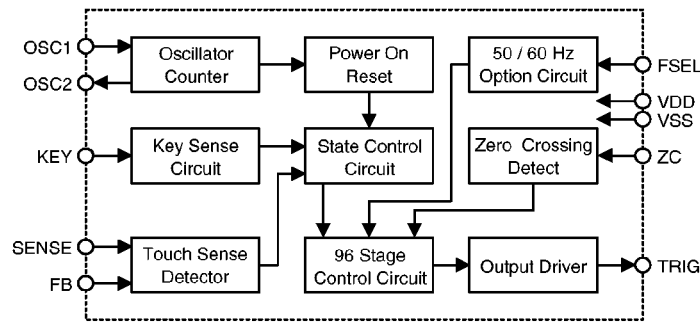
OSC1
OSC2
Oscillator Counter
Power On Reset
50 / 60 Hz Option Circuit
FSEL
VDD
VSS
KEY
Key Sense Circuit
State Control Circuit
Zero Crossing Detect
ZC
SENSE
FB
Touch Sense Detector
96 Stage Control Circuit
Output Driver
TRIG